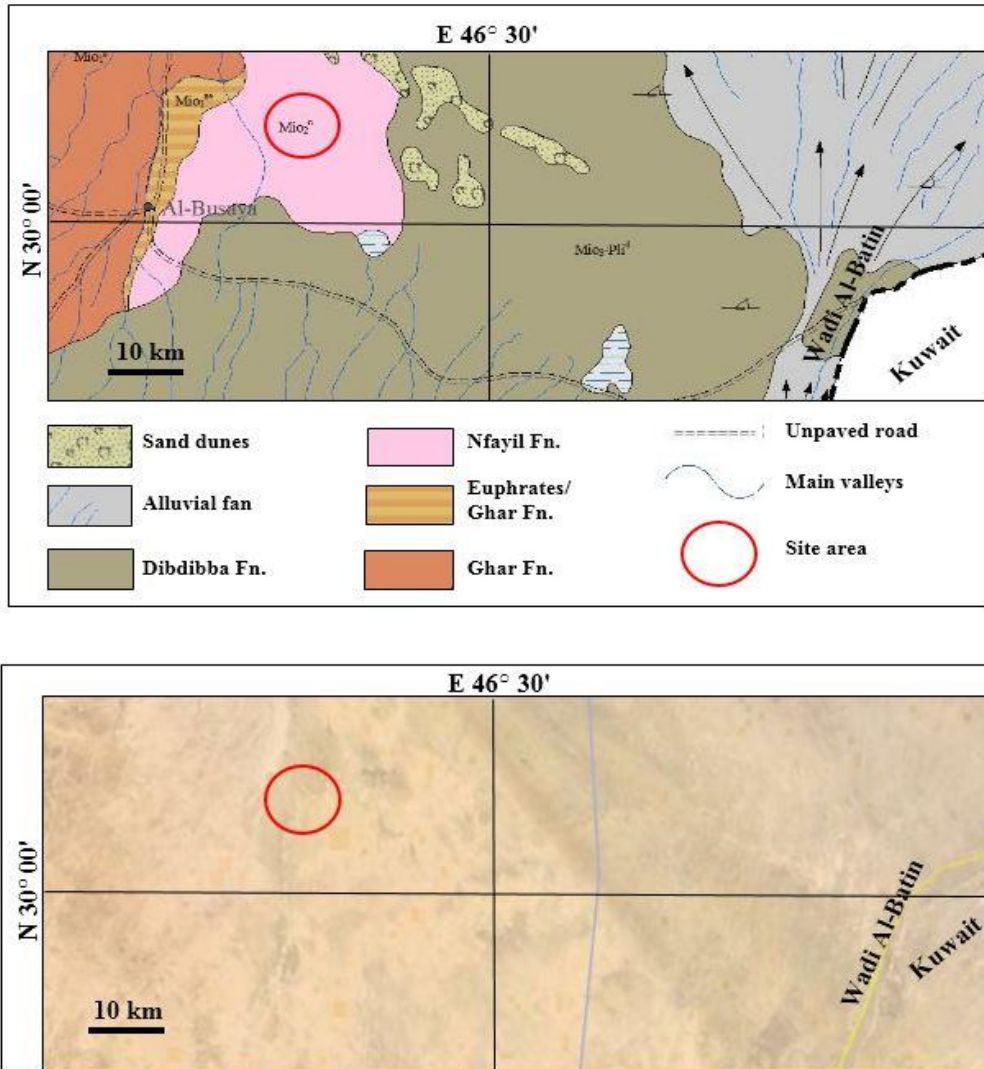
E 46° 30'

N 30° 00'

$Mio_1^g$

$Mio_1^{eg}$

$Mio_2^n$

Al-Busaya

$Mio_3$-$Pli^d$

Wadi Al-Batin

Kuwait

10 km

Sand dunes

Alluvial fan

Dibdibba Fn.

Nfayil Fn.

Euphrates/ Ghar Fn.

Ghar Fn.

Unpaved road

Main valleys

Site area

E 46° 30'

N 30° 00'

Wadi Al-Batin

Kuwait

10 km